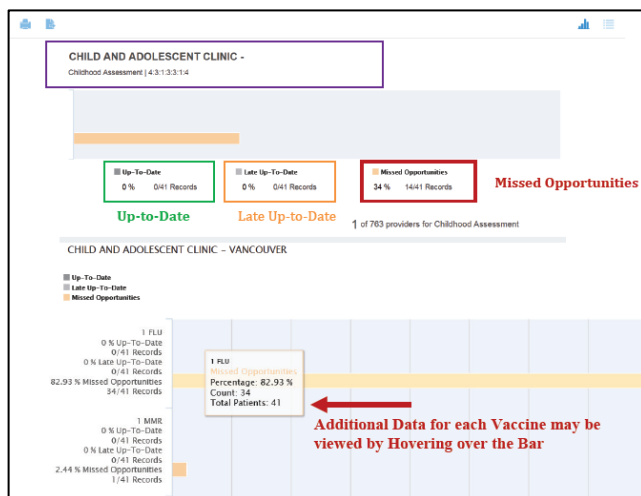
CHILD AND ADOLESCENT CLINIC -

Childhood Assessment | 4:3:1:3:3:1:4

Up-To-Date
0 % 0/41 Records

Late Up-To-Date
0 % 0/41 Records

Missed Opportunities
34 % 14/41 Records

Missed Opportunities

Up-to-Date

Late Up-to-Date

1 of 763 providers for Childhood Assessment

CHILD AND ADOLESCENT CLINIC – VANCOUVER

Up-To-Date
Late Up-To-Date
Missed Opportunities

1 FLU
0 % Up-To-Date
0/41 Records
0 % Late Up-To-Date
0/41 Records
82.93 % Missed Opportunities
34/41 Records

1 FLU
Missed Opportunities
Percentage: 82.93 %
Count: 34
Total Patients: 41

Additional Data for each Vaccine may be viewed by Hovering over the Bar

1 MMR
0 % Up-To-Date
0/41 Records
0 % Late Up-To-Date
0/41 Records
2.44 % Missed Opportunities
1/41 Records